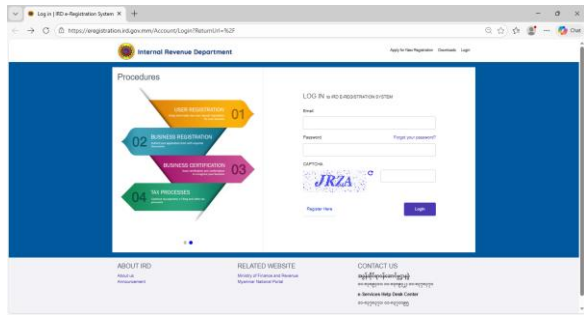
Log in | IRD e-Registration System ✕ +

https://eregistration.ird.gov.mm/Account/Login?ReturnUrl=%2F

Chat

Internal Revenue Department

Apply for New Registration Downloads Login

Procedures

USER REGISTRATION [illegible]

01

02

BUSINESS REGISTRATION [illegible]

BUSINESS CERTIFICATION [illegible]

03

04

TAX PROCESSES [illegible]

LOG IN to IRD E-REGISTRATION SYSTEM

Email

Password

Forgot your password?

CAPTCHA

JRZA

Register Here

Login

ABOUT IRD

About us

Announcement

RELATED WEBSITE

Ministry of Finance and Revenue

Myanmar National Portal

CONTACT US

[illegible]

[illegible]

e-Services Help Desk Center

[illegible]